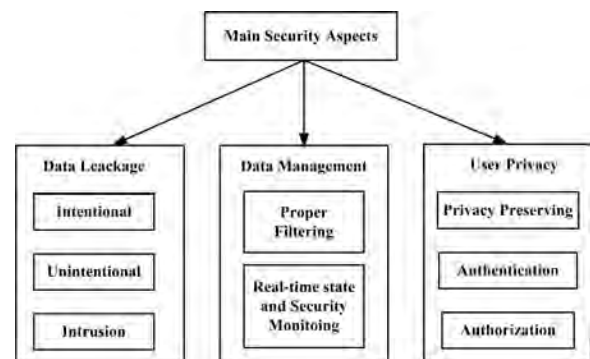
Main Security Aspects

Data Leackage

Intentional

Unintentional

Intrusion

Data Management

Proper Filtering

Real-time state and Security Monitoing

User Privacy

Privacy Preserving

Authentication

Authorization